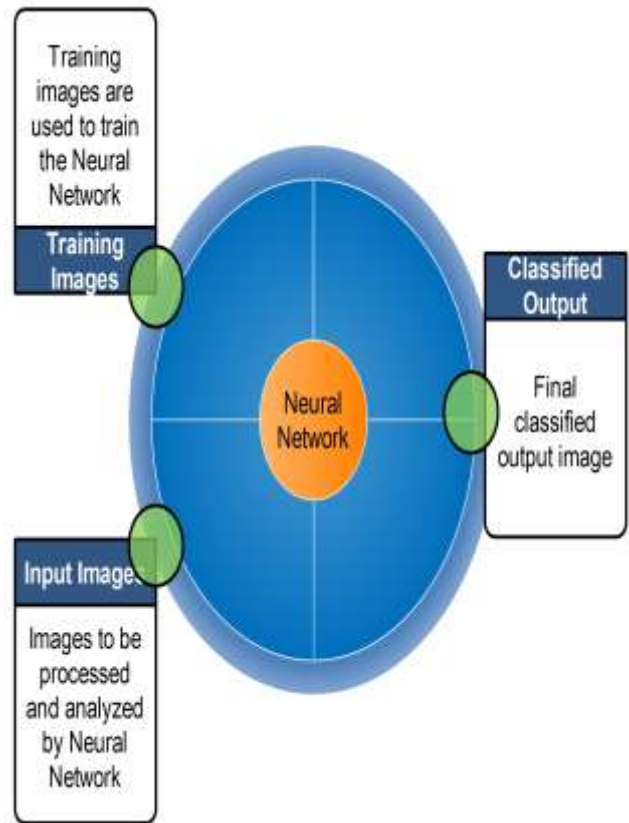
Training images are used to train the Neural Network

Training Images

Classified Output

Final classified output image

Neural Network

Input Images

Images to be processed and analyzed by Neural Network